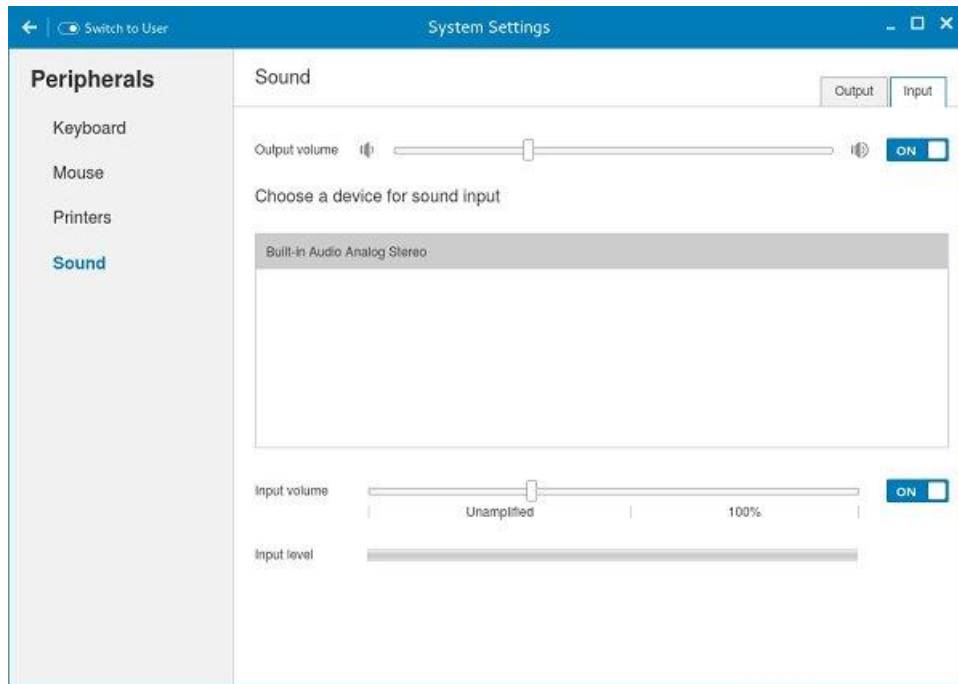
Switch to User

System Settings

Peripherals

Keyboard

Mouse

Printers

Sound

Sound

Output

Input

Output volume

ON

Choose a device for sound input

Built-in Audio Analog Stereo

Input volume

ON

Unamplified

100%

Input level